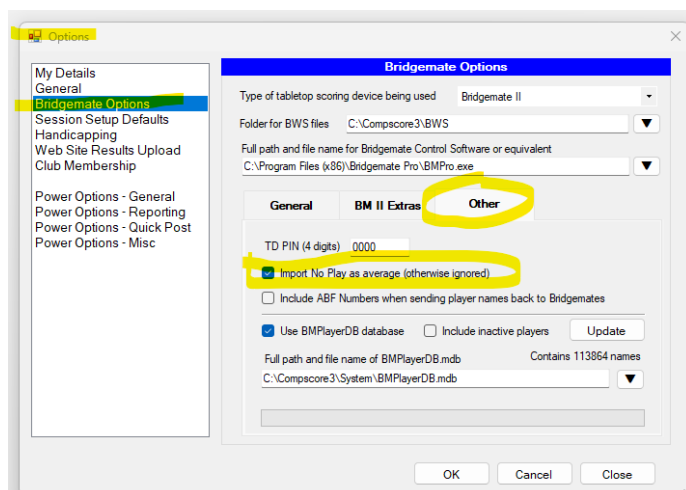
Options

My Details
General
Bridgemate Options
Session Setup Defaults
Handicapping
Web Site Results Upload
Club Membership

Power Options - General
Power Options - Reporting
Power Options - Quick Post
Power Options - Misc

Bridgemate Options

Type of tabletop scoring device being used Bridgemate II

Folder for BWS files C:\Compscore3\BWS

Full path and file name for Bridgemate Control Software or equivalent
C:\Program Files (x86)\Bridgemate Pro\BMPro.exe

General BM II Extras Other

TD PIN (4 digits) 0000

Import No Play as average (otherwise ignored)

Include ABF Numbers when sending player names back to Bridgemates

Use BMPlayerDB database Include inactive players Update

Full path and file name of BMPlayerDB.mdb Contains 113864 names
C:\Compscore3\System\BMPlayerDB.mdb

OK Cancel Close